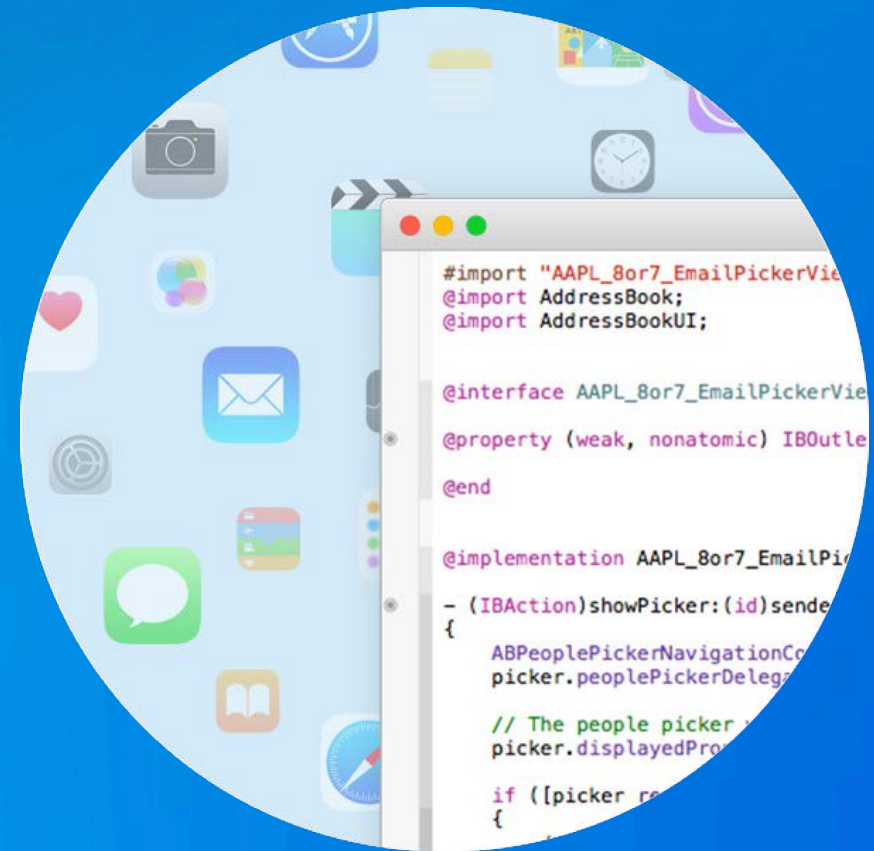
#import "AAPL_8or7_EmailPickerVie
@import AddressBook;
@import AddressBookUI;

@interface AAPL_8or7_EmailPickerVie

@property (weak, nonatomic) IBOutle

@end

@implementation AAPL_8or7_EmailPic

- (IBAction)showPicker:(id)sende
{
ABPeoplePickerNavigationCo
picker.peoplePickerDelega

// The people picker
picker.displayedPro

if ([picker re
{